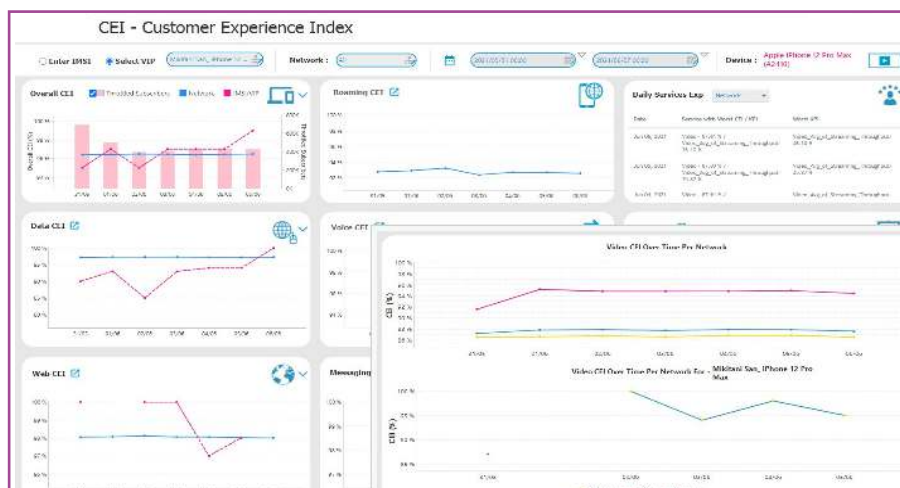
CEI - Customer Experience Index

Enter IMSI   Select VIP   Network :   Device : Apple iPhone 12 Pro Max (A2410)

Overall CEI   Enabled Subscribers   Network   SELVIP

Roaming CEI

Daily Services Exp   Network

| Date | Service with Worst CEI (KPI) | Worst KPI |
|---|---|---|
| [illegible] | Video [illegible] | Video_Avg_of_Streaming_Throughput |
| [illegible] | Video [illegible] | Video_Avg_of_Streaming_Throughput |
| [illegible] | Video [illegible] | Video_Avg_of_Streaming_Throughput |

Data CEI

Voice CEI

Video CEI Over Time Per Network

CEI (%)

Video CEI Over Time Per Network For - Mikitani San_iPhone 12 Pro Max

CEI (%)

Web CEI

Messaging